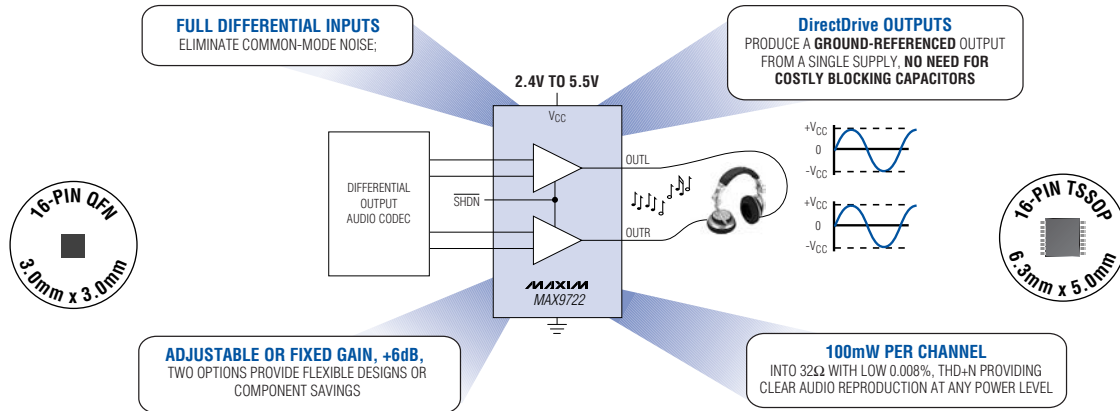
FULL DIFFERENTIAL INPUTS
ELIMINATE COMMON-MODE NOISE;

DirectDrive OUTPUTS
PRODUCE A **GROUND-REFERENCED** OUTPUT FROM A SINGLE SUPPLY, **NO NEED FOR COSTLY BLOCKING CAPACITORS**

2.4V TO 5.5V

$V_{CC}$

DIFFERENTIAL OUTPUT AUDIO CODEC

$\overline{SHDN}$

OUTL

OUTR

MAXIM
MAX9722

$+V_{CC}$
0
$-V_{CC}$

$+V_{CC}$
0
$-V_{CC}$

16-PIN QFN
3.0mm x 3.0mm

16-PIN TSSOP
6.3mm x 5.0mm

ADJUSTABLE OR FIXED GAIN, +6dB,
TWO OPTIONS PROVIDE FLEXIBLE DESIGNS OR COMPONENT SAVINGS

100mW PER CHANNEL
INTO 32Ω WITH LOW 0.008%, THD+N PROVIDING CLEAR AUDIO REPRODUCTION AT ANY POWER LEVEL